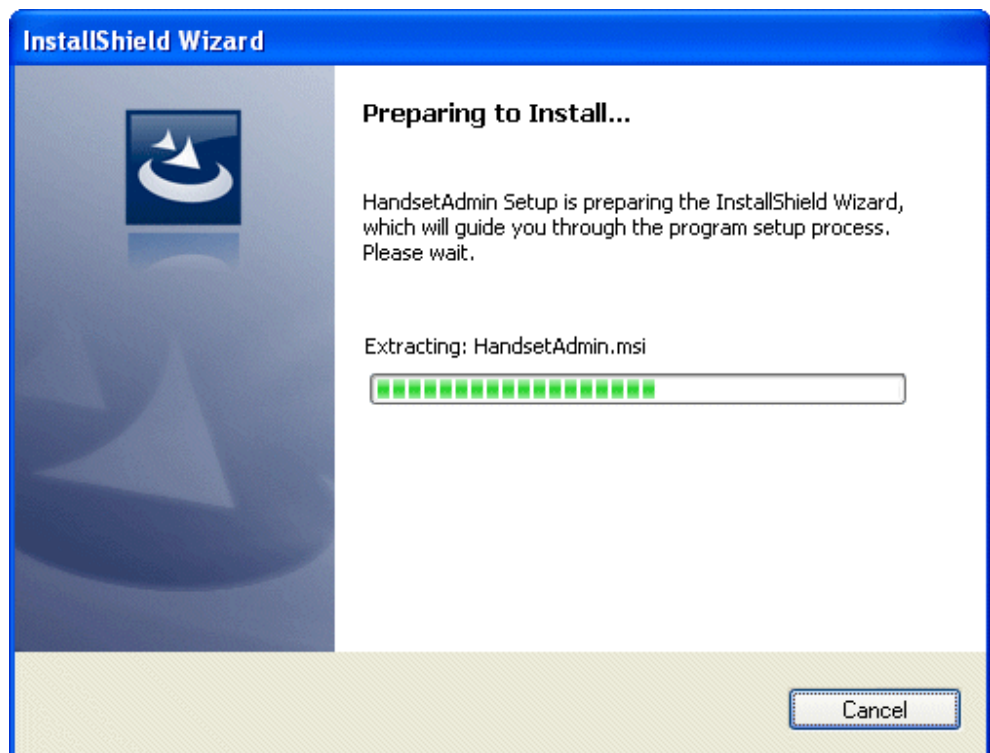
InstallShield Wizard

Preparing to Install...

HandsetAdmin Setup is preparing the InstallShield Wizard, which will guide you through the program setup process. Please wait.

Extracting: HandsetAdmin.msi

Cancel